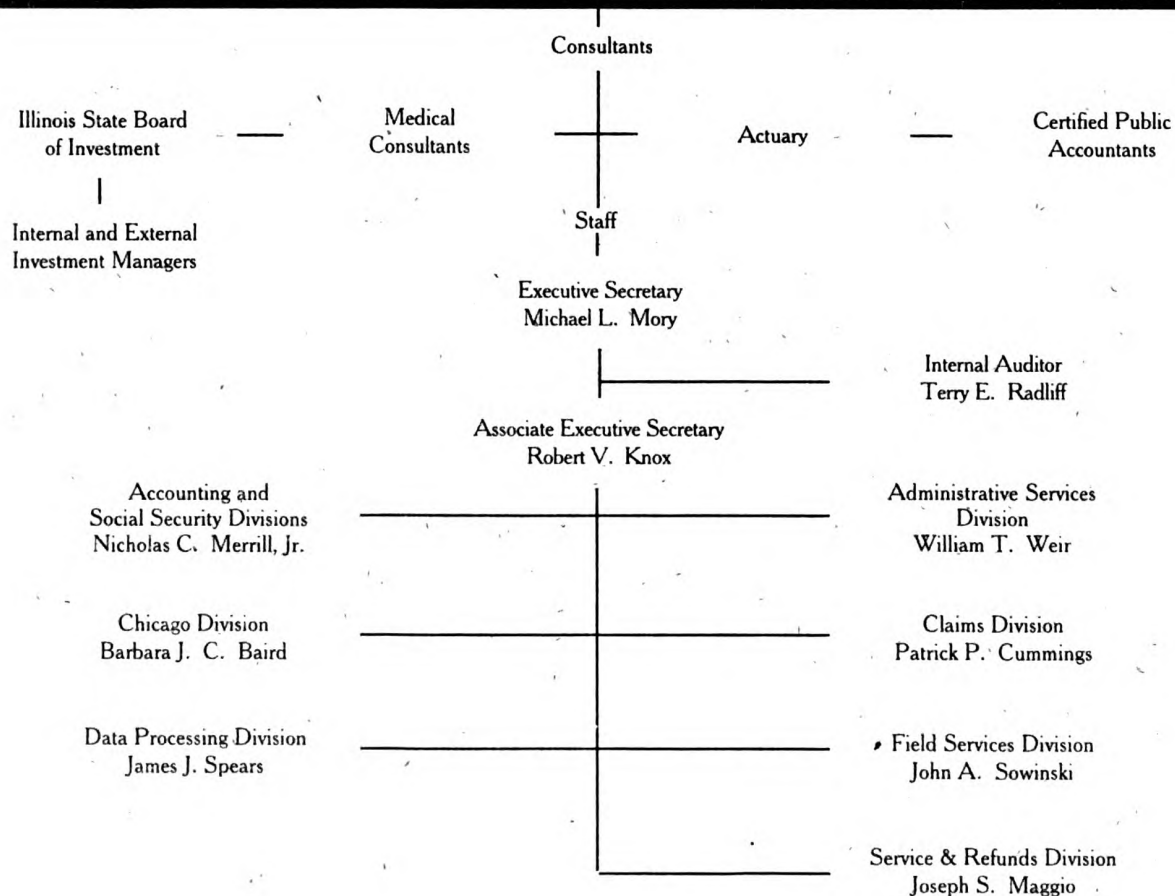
Consultants

Illinois State Board of Investment

Medical Consultants

Actuary

Certified Public Accountants

Internal and External Investment Managers

Staff

Executive Secretary
Michael L. Mory

Internal Auditor
Terry E. Radliff

Associate Executive Secretary
Robert V. Knox

Accounting and Social Security Divisions
Nicholas C. Merrill, Jr.

Administrative Services Division
William T. Weir

Chicago Division
Barbara J. C. Baird

Claims Division
Patrick P. Cummings

Data Processing Division
James J. Spears

Field Services Division
John A. Sowinski

Service & Refunds Division
Joseph S. Maggio